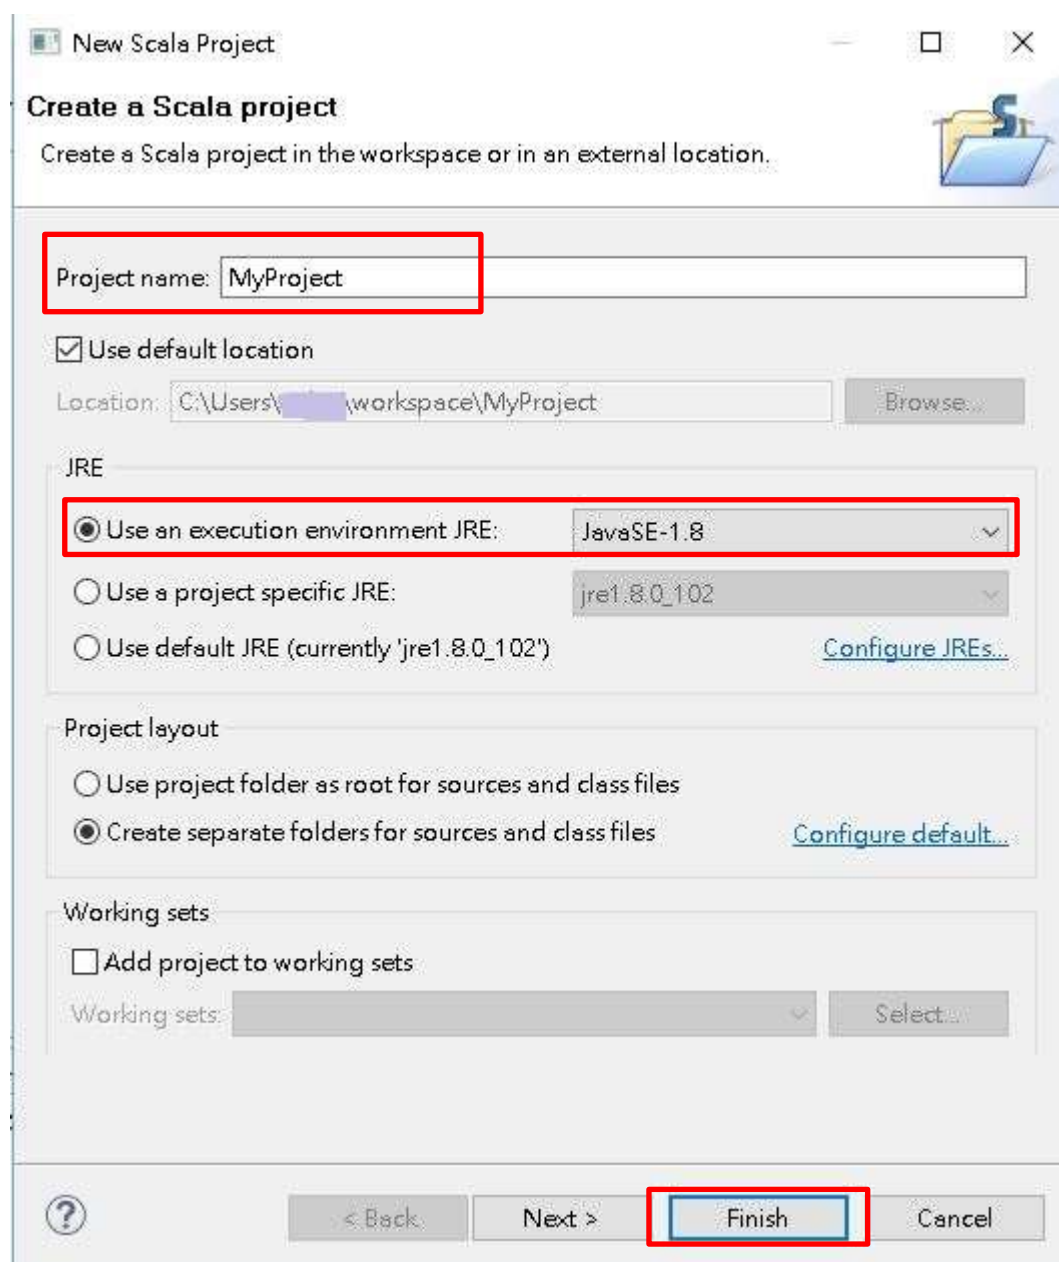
New Scala Project

Create a Scala project

Create a Scala project in the workspace or in an external location.

Project name: MyProject

Use default location

Location: C:\Users\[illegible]\workspace\MyProject Browse...

JRE

Use an execution environment JRE: JavaSE-1.8

Use a project specific JRE: jre1.8.0_102

Use default JRE (currently 'jre1.8.0_102') Configure JREs...

Project layout

Use project folder as root for sources and class files

Create separate folders for sources and class files Configure default...

Working sets

Add project to working sets

Working sets: Select...

?

< Back Next > Finish Cancel